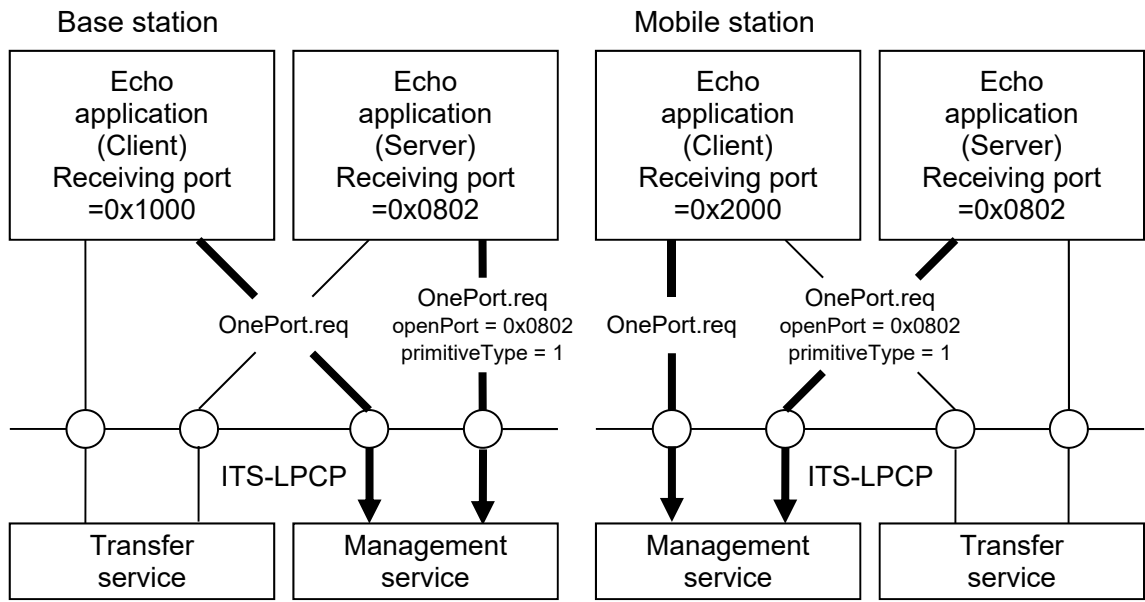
Base station

Mobile station

Echo application (Client) Receiving port =0x1000

Echo application (Server) Receiving port =0x0802

Echo application (Client) Receiving port =0x2000

Echo application (Server) Receiving port =0x0802

OnePort.req

OnePort.req
openPort = 0x0802
primitiveType = 1

OnePort.req

OnePort.req
openPort = 0x0802
primitiveType = 1

ITS-LPCP

ITS-LPCP

Transfer service

Management service

Management service

Transfer service